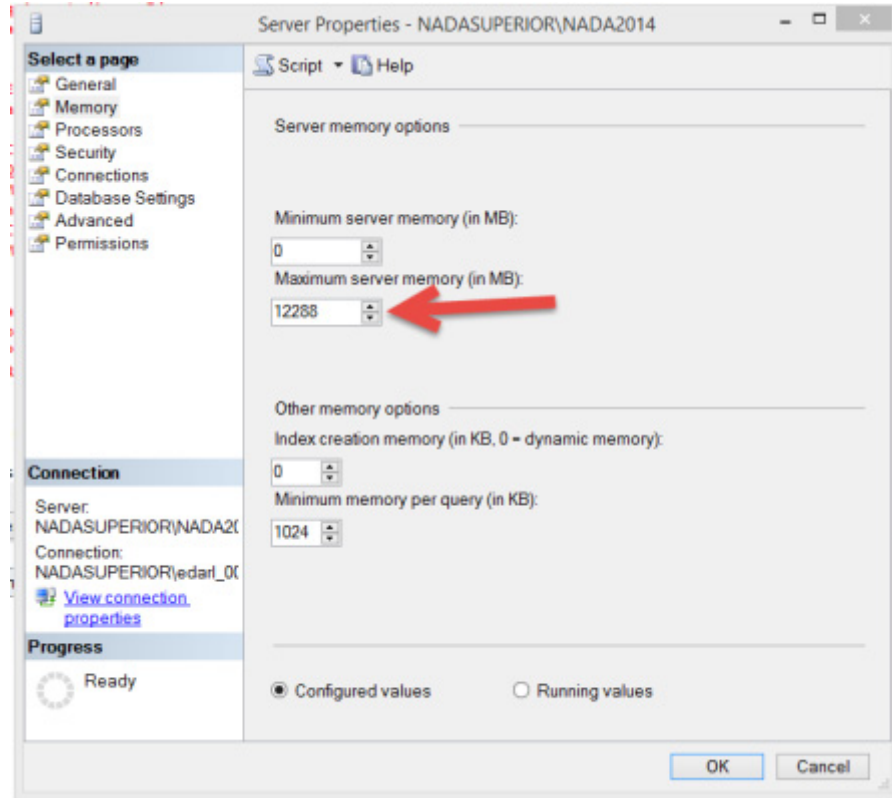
Server Properties - NADASUPERIOR\NADA2014

Select a page
General
Memory
Processors
Security
Connections
Database Settings
Advanced
Permissions

Script
Help

Server memory options

Minimum server memory (in MB):
0
Maximum server memory (in MB):
12288

Other memory options
Index creation memory (in KB, 0 = dynamic memory):
0
Minimum memory per query (in KB):
1024

Connection
Server:
NADASUPERIOR\NADA2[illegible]
Connection:
NADASUPERIOR\edarl_0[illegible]
View connection properties

Progress
Ready

Configured values
Running values

OK
Cancel